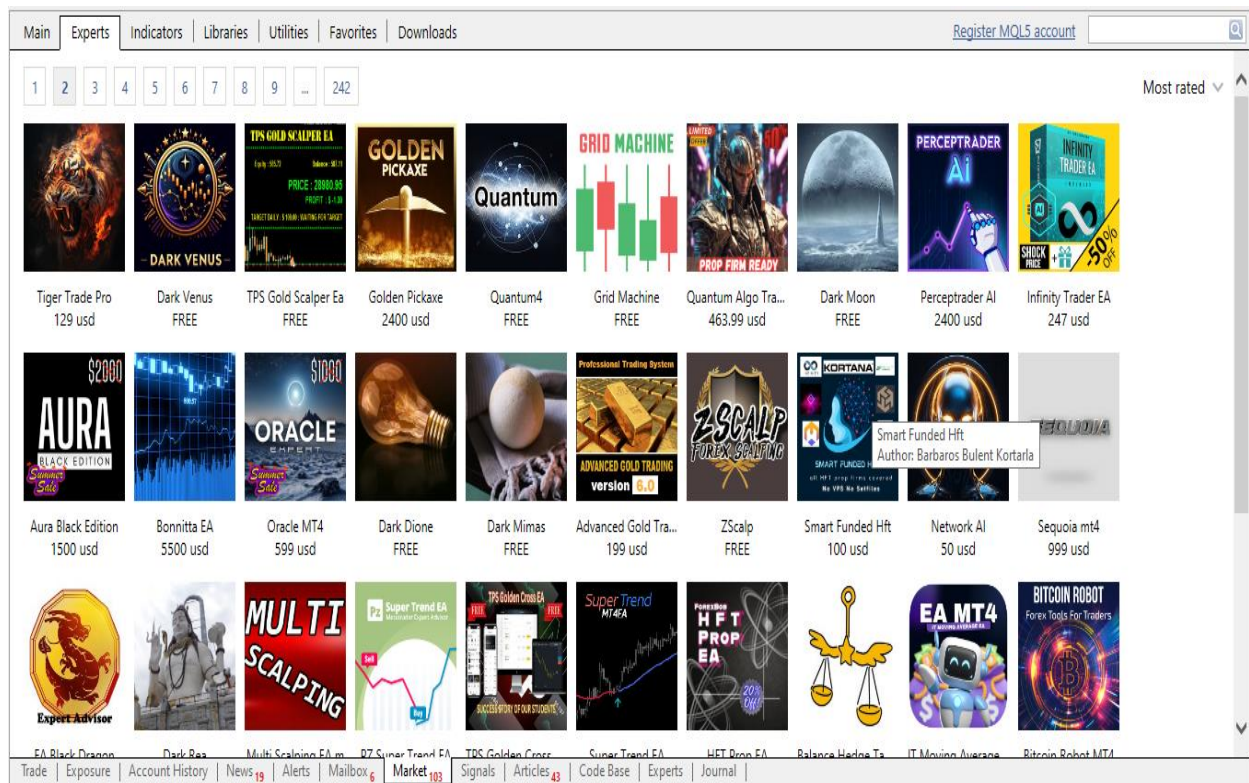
Main | Experts | Indicators | Libraries | Utilities | Favorites | Downloads

Register MQL5 account

1 2 3 4 5 6 7 8 9 ... 242

Most rated

TPS GOLD SCALPER EA
PRICE : 28880.86
GOLDEN PICKAXE
Quantum
GRID MACHINE
PROP FIRM READY
PERCEPTRADER Ai
INFINITY TRADER EA
-50% OFF

Tiger Trade Pro
129 usd
DARK VENUS
Dark Venus
FREE
TPS Gold Scalper Ea
FREE
Golden Pickaxe
2400 usd
Quantum4
FREE
Grid Machine
FREE
Quantum Algo Tra...
463.99 usd
Dark Moon
FREE
Perceptrader AI
2400 usd
Infinity Trader EA
247 usd

$2000
AURA
BLACK EDITION
Summer Sale
$1000
ORACLE
EXPERT
Summer Sale
Professional Trading System
ADVANCED GOLD TRADING
version 6.0
ZSCALP
FOREX SCALPING
KORTANA
SMART FUNDED HFT
No VPS No Settings
Smart Funded Hft
Author: Barbaros Bulent Kortarla
SEQUOIA

Aura Black Edition
1500 usd
Bonnitta EA
5500 usd
Oracle MT4
599 usd
Dark Dione
FREE
Dark Mimas
FREE
Advanced Gold Tra...
199 usd
ZScalp
FREE
Smart Funded Hft
100 usd
Network AI
50 usd
Sequoia mt4
999 usd

Expert Advisor
MULTI SCALPING
Super Trend EA
TPS Golden Cross EA
SUCCESS STORY OF OUR STUDENTS
Super Trend
MT4EA
HFT PROP EA
EA MT4
BITCOIN ROBOT
Forex Tools For Traders

EA Black Dragon
Dark Rea
Multi Scalping EA m
PZ Super Trend EA
TPS Golden Cross
Super Trend EA
HFT Prop EA
Balance Hedge Ta
IT Moving Average
Bitcoin Robot MT4

Trade | Exposure | Account History | News 19 | Alerts | Mailbox 6 | Market 103 | Signals | Articles 43 | Code Base | Experts | Journal